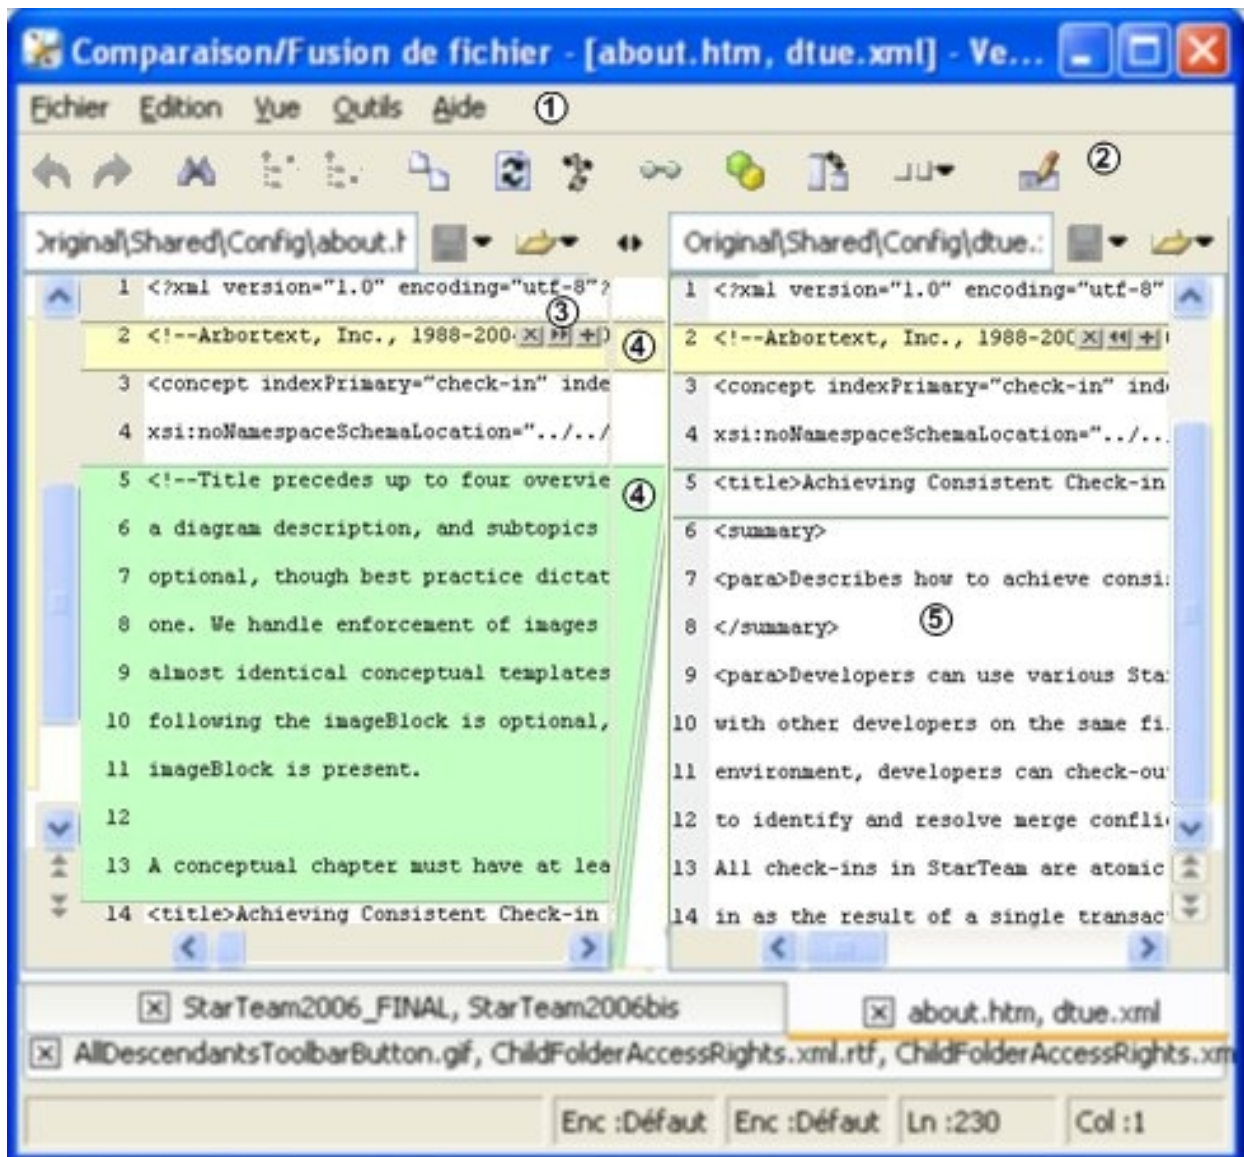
Comparaison/Fusion de fichier - [about.htm, dtue.xml] - Ve...

Fichier Edition Vue Outils Aide ①

②

)riginal\Shared\Config\about.h

Original\Shared\Config\dtue.:

1 <?xml version="1.0" encoding="utf-8"?
③
2 <!--Arbortext, Inc., 1988-200
④
3 <concept indexPrimary="check-in" inde
4 xsi:noNamespaceSchemaLocation="../../
5 <!--Title precedes up to four overvie
④
6 a diagram description, and subtopics
7 optional, though best practice dictat
8 one. We handle enforcement of images
9 almost identical conceptual templates
10 following the imageBlock is optional,
11 imageBlock is present.
12
13 A conceptual chapter must have at lea
14 <title>Achieving Consistent Check-in

1 <?xml version="1.0" encoding="utf-8"
2 <!--Arbortext, Inc., 1988-20C
3 <concept indexPrimary="check-in" ind
4 xsi:noNamespaceSchemaLocation="../...
5 <title>Achieving Consistent Check-in
6 <summary>
7 <para>Describes how to achieve consi
8 </summary>
⑤
9 <para>Developers can use various Sta
10 with other developers on the same fi
11 environment, developers can check-ou
12 to identify and resolve merge confli
13 All check-ins in StarTeam are atomic
14 in as the result of a single transac

StarTeam2006_FINAL, StarTeam2006bis
about.htm, dtue.xml
AllDescendantsToolbarButton.gif, ChildFolderAccessRights.xml.rtf, ChildFolderAccessRights.xm

Enc :Défaut Enc :Défaut Ln :230 Col :1